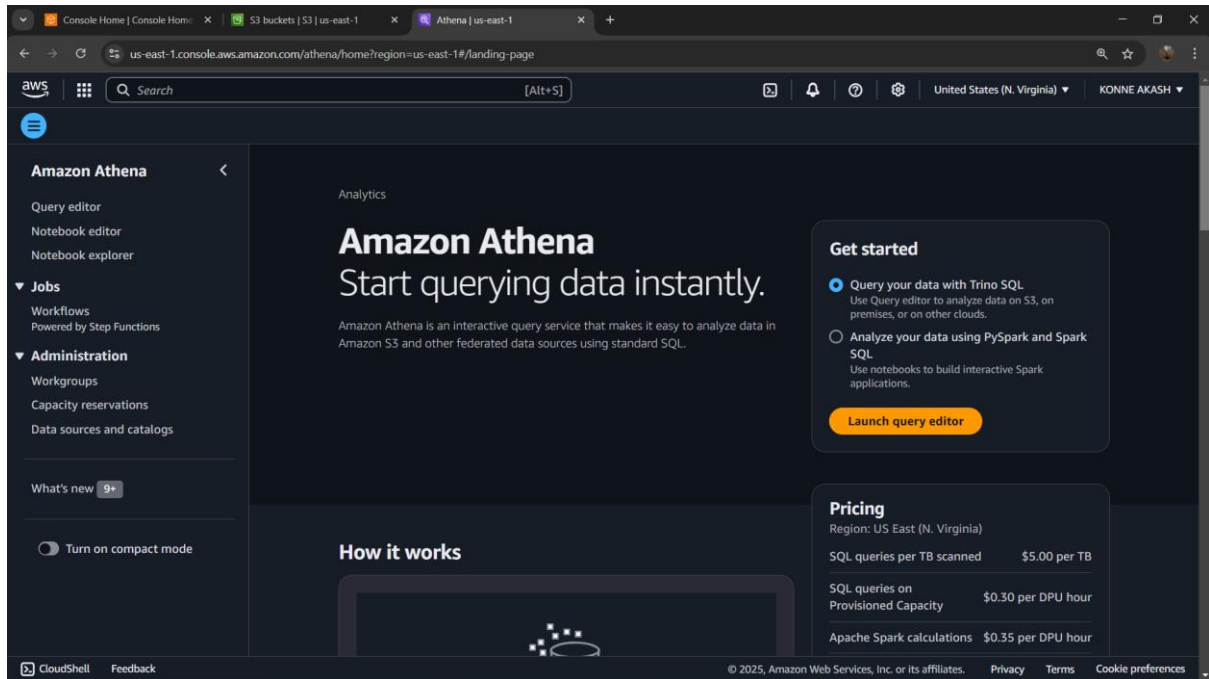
Console Home | Console Home
S3 buckets | S3 | us-east-1
Athena | us-east-1

us-east-1.console.aws.amazon.com/athena/home?region=us-east-1#/landing-page

aws
Search
[Alt+S]
United States (N. Virginia) ▼
KONNE AKASH ▼

Amazon Athena
Query editor
Notebook editor
Notebook explorer
▼ Jobs
Workflows
Powered by Step Functions
▼ Administration
Workgroups
Capacity reservations
Data sources and catalogs

What's new 9+

Turn on compact mode

Analytics

Amazon Athena
Start querying data instantly.

Amazon Athena is an interactive query service that makes it easy to analyze data in Amazon S3 and other federated data sources using standard SQL.

Get started
Query your data with Trino SQL
Use Query editor to analyze data on S3, on premises, or on other clouds.
Analyze your data using PySpark and Spark SQL
Use notebooks to build interactive Spark applications.
Launch query editor

Pricing
Region: US East (N. Virginia)

| SQL queries per TB scanned | $5.00 per TB |
|---|---|
| SQL queries on Provisioned Capacity | $0.30 per DPU hour |
| Apache Spark calculations | $0.35 per DPU hour |

How it works

CloudShell Feedback
© 2025, Amazon Web Services, Inc. or its affiliates. Privacy Terms Cookie preferences